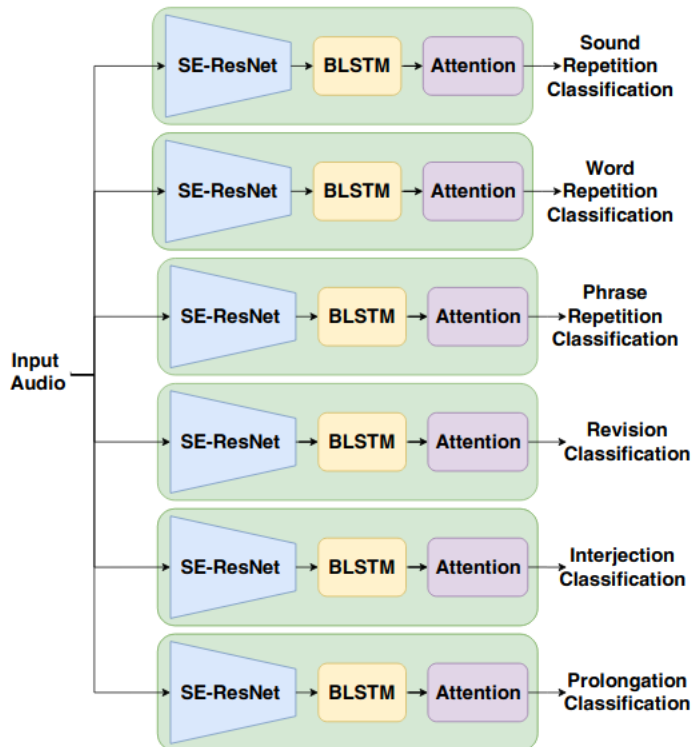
Input Audio

SE-ResNet
BLSTM
Attention
Sound Repetition Classification

SE-ResNet
BLSTM
Attention
Word Repetition Classification

SE-ResNet
BLSTM
Attention
Phrase Repetition Classification

SE-ResNet
BLSTM
Attention
Revision Classification

SE-ResNet
BLSTM
Attention
Interjection Classification

SE-ResNet
BLSTM
Attention
Prolongation Classification